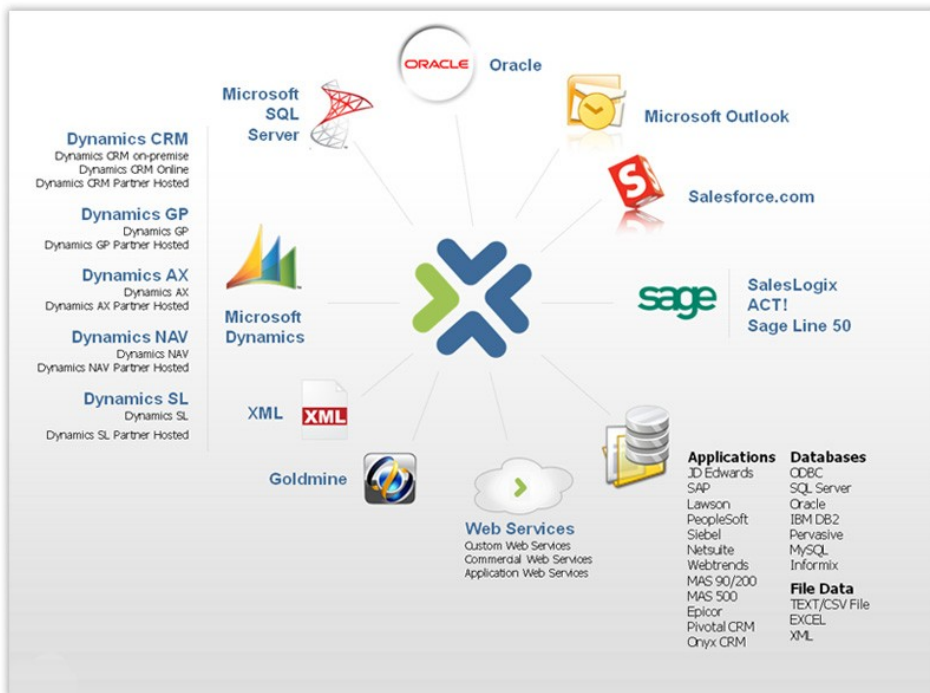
ORACLE Oracle

Microsoft SQL Server

Microsoft Outlook

Dynamics CRM
Dynamics CRM on-premise
Dynamics CRM Online
Dynamics CRM Partner Hosted

Salesforce.com

Dynamics GP
Dynamics GP
Dynamics GP Partner Hosted

Dynamics AX
Dynamics AX
Dynamics AX Partner Hosted

Microsoft Dynamics

sage

SalesLogix
ACT!
Sage Line 50

Dynamics NAV
Dynamics NAV
Dynamics NAV Partner Hosted

Dynamics SL
Dynamics SL
Dynamics SL Partner Hosted

XML XML

Goldmine

Web Services
Custom Web Services
Commercial Web Services
Application Web Services

Applications
JD Edwards
SAP
Lawson
PeopleSoft
Siebel
Netsuite
Webtrends
MAS 90/200
MAS 500
Epicor
Pivotal CRM
Onyx CRM

Databases
ODBC
SQL Server
Oracle
IBM DB2
Pervasive
MySQL
Informix

File Data
TEXT/CSV File
EXCEL
XML